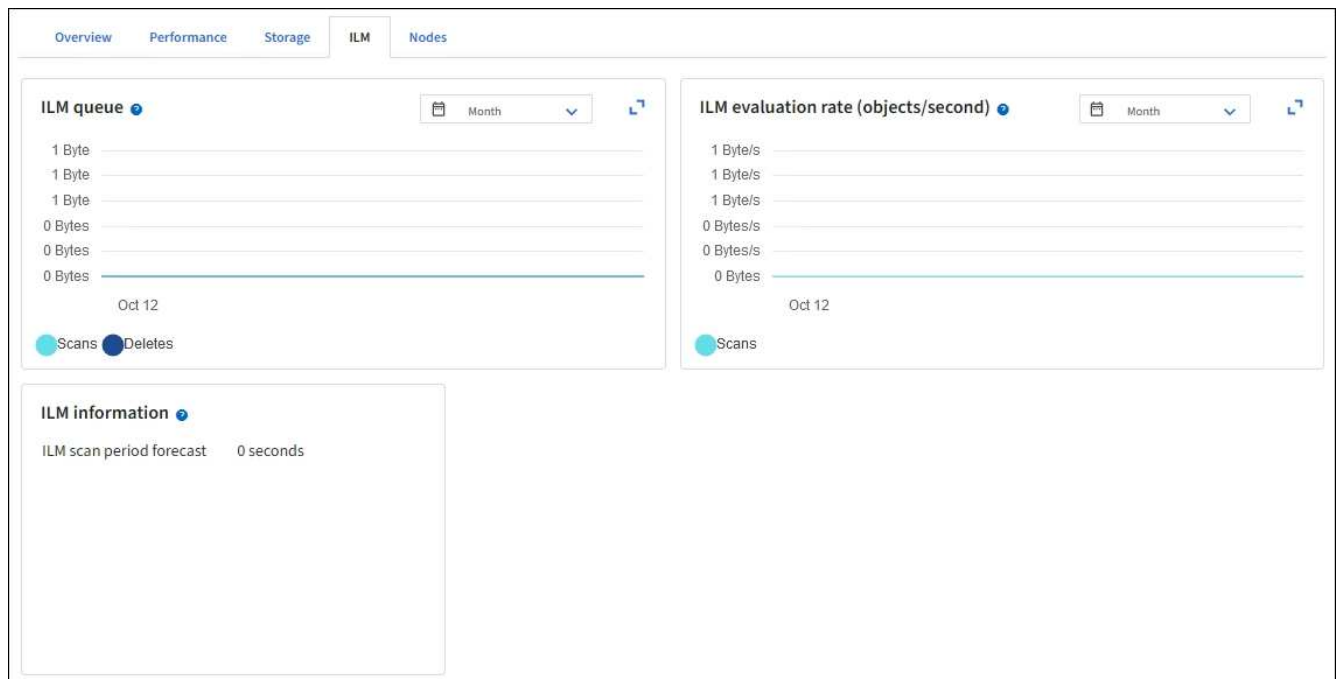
Overview Performance Storage ILM Nodes

ILM queue

Month

1 Byte
1 Byte
1 Byte
0 Bytes
0 Bytes
0 Bytes

Oct 12

Scans Deletes

ILM evaluation rate (objects/second)

Month

1 Byte/s
1 Byte/s
1 Byte/s
0 Bytes/s
0 Bytes/s
0 Bytes

Oct 12

Scans

ILM information

ILM scan period forecast 0 seconds